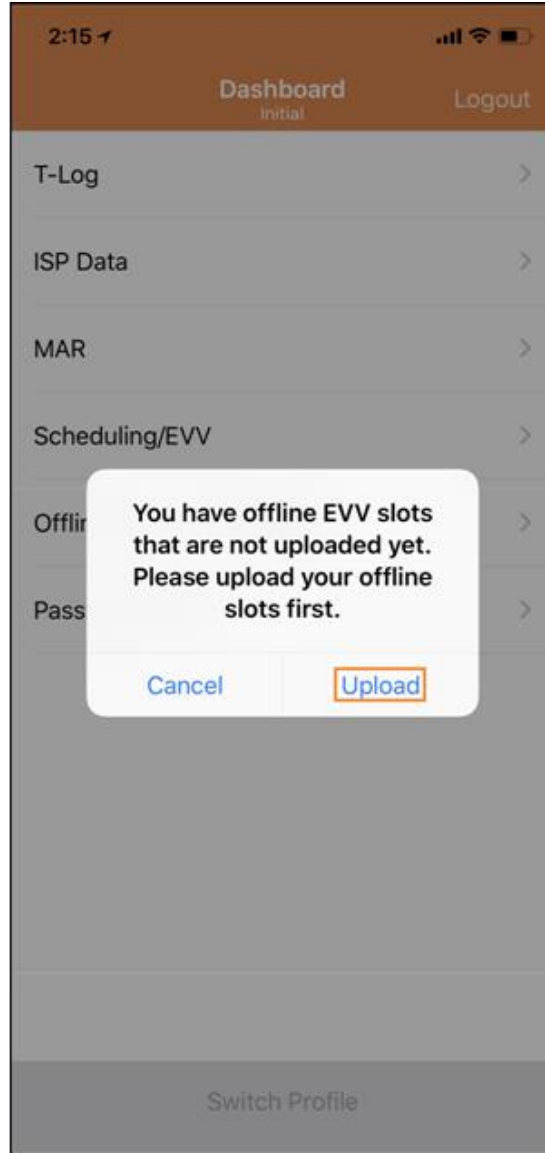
2:15

Dashboard
Initial

Logout

T-Log

ISP Data

MAR

Scheduling/EVV

Offli

Pass

You have offline EVV slots that are not uploaded yet. Please upload your offline slots first.

Cancel

Upload

Switch Profile